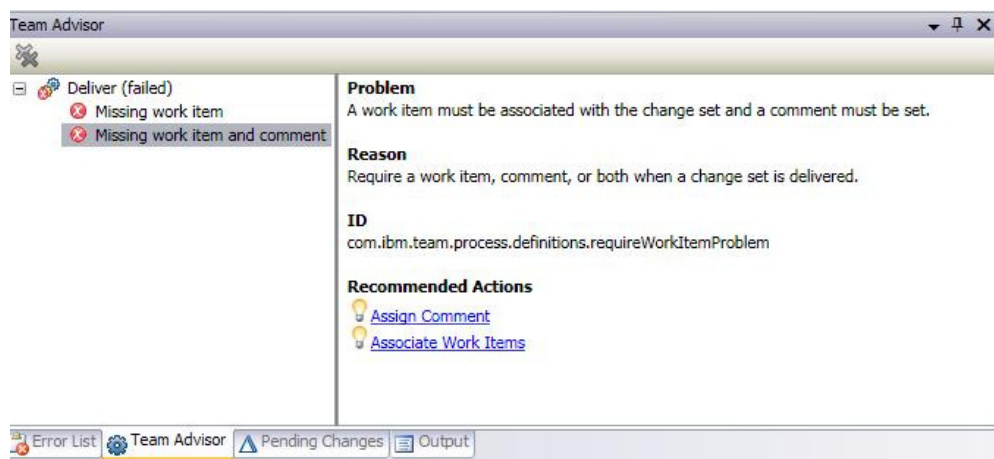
Team Advisor

Deliver (failed)
Missing work item
Missing work item and comment

Problem
A work item must be associated with the change set and a comment must be set.

Reason
Require a work item, comment, or both when a change set is delivered.

ID
com.ibm.team.process.definitions.requireWorkItemProblem

Recommended Actions
Assign Comment
Associate Work Items

Error List | Team Advisor | Pending Changes | Output